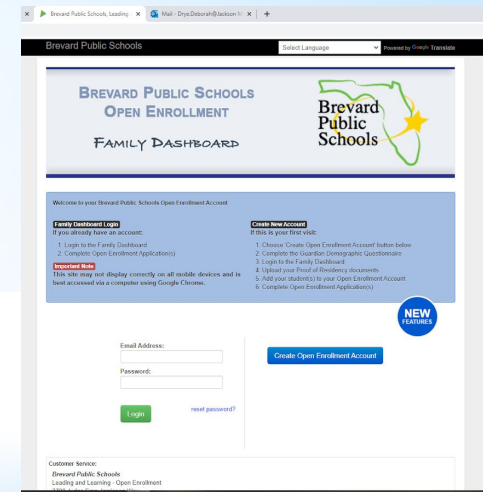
Brevard Public Schools, Leading ×
Mail - Drye.Deborah@Jackson M ×
+

Brevard Public Schools
Select Language
Powered by Google Translate

BREVARD PUBLIC SCHOOLS
OPEN ENROLLMENT
FAMILY DASHBOARD

Brevard
Public
Schools

Welcome to your Brevard Public Schools Open Enrollment Account

Family Dashboard Login
If you already have an account:
1. Login to the Family Dashboard
2. Complete Open Enrollment Application(s)

Important Note
This site may not display correctly on all mobile devices and is best accessed via a computer using Google Chrome.

Create New Account
If this is your first visit:
1. Choose 'Create Open Enrollment Account' button below
2. Complete the Guardian Demographic Questionnaire
3. Login to the Family Dashboard
4. Upload your Proof of Residency documents
5. Add your student(s) to your Open Enrollment Account
6. Complete Open Enrollment Application(s)

NEW FEATURES

Email Address:
Password:
Login
reset password?

Create Open Enrollment Account

Customer Service:
Brevard Public Schools
Leading and Learning - Open Enrollment
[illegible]